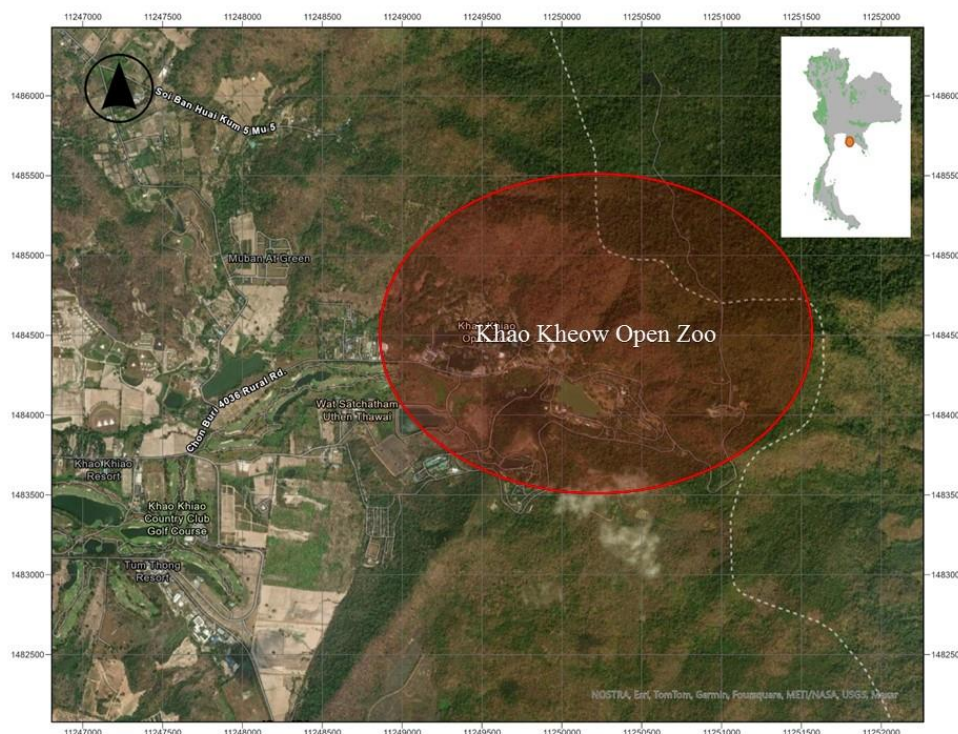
11247000 11247500 11248000 11248500 11249000 11249500 11250000 11250500 11251000 11251500 11252000

1486000
1485500
1485000
1484500
1484000
1483500
1483000
1482500

1486000
1485500
1485000
1484500
1484000
1483500
1483000
1482500

Soi Ban Huai Kum 5 Mu 5

Muban At Green

Khao Khiao Op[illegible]

Khao Kheow Open Zoo

Chon Buri 4036 Rural Rd.

Wat Satchatham Uthen Thawai

Khao Khiao Resort

Khao Khiao Country Club Golf Course

Tum Thong Resort

NOSTRA, Esri, TomTom, Garmin, Foursquare, METI/NASA, USGS, Maxar

11247000 11247500 11248000 11248500 11249000 11249500 11250000 11250500 11251000 11251500 11252000